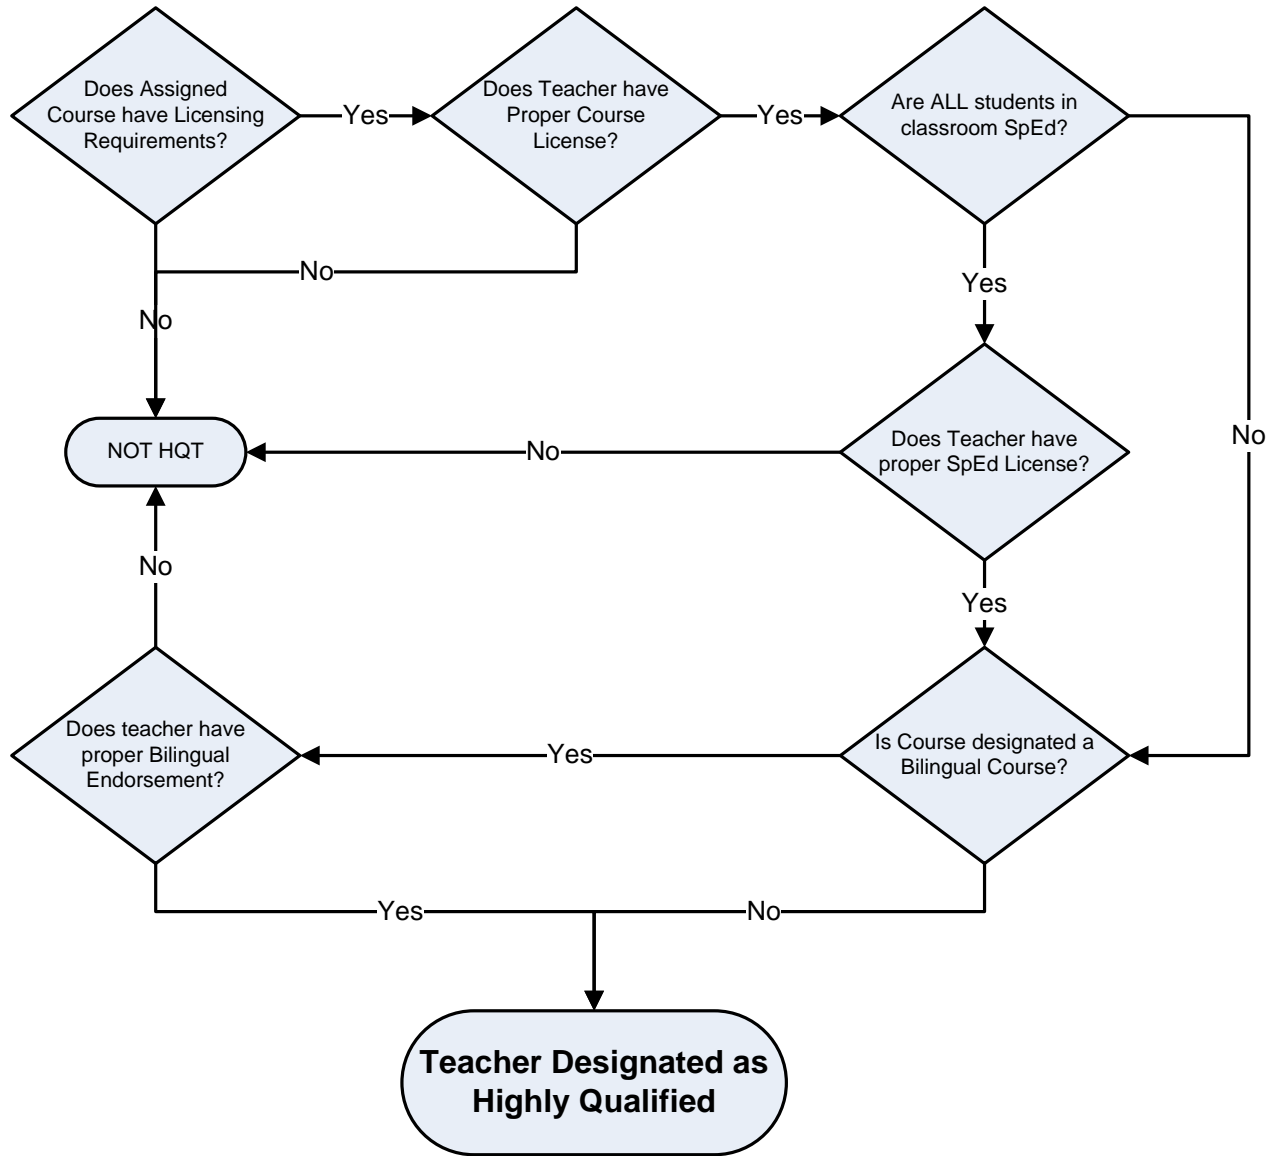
Does Assigned Course have Licensing Requirements?

Yes

Does Teacher have Proper Course License?

Yes

Are ALL students in classroom SpEd?

No

No

Yes

NOT HQT

No

Does Teacher have proper SpEd License?

No

Yes

No

Does teacher have proper Bilingual Endorsement?

Yes

Is Course designated a Bilingual Course?

Yes

No

Teacher Designated as Highly Qualified